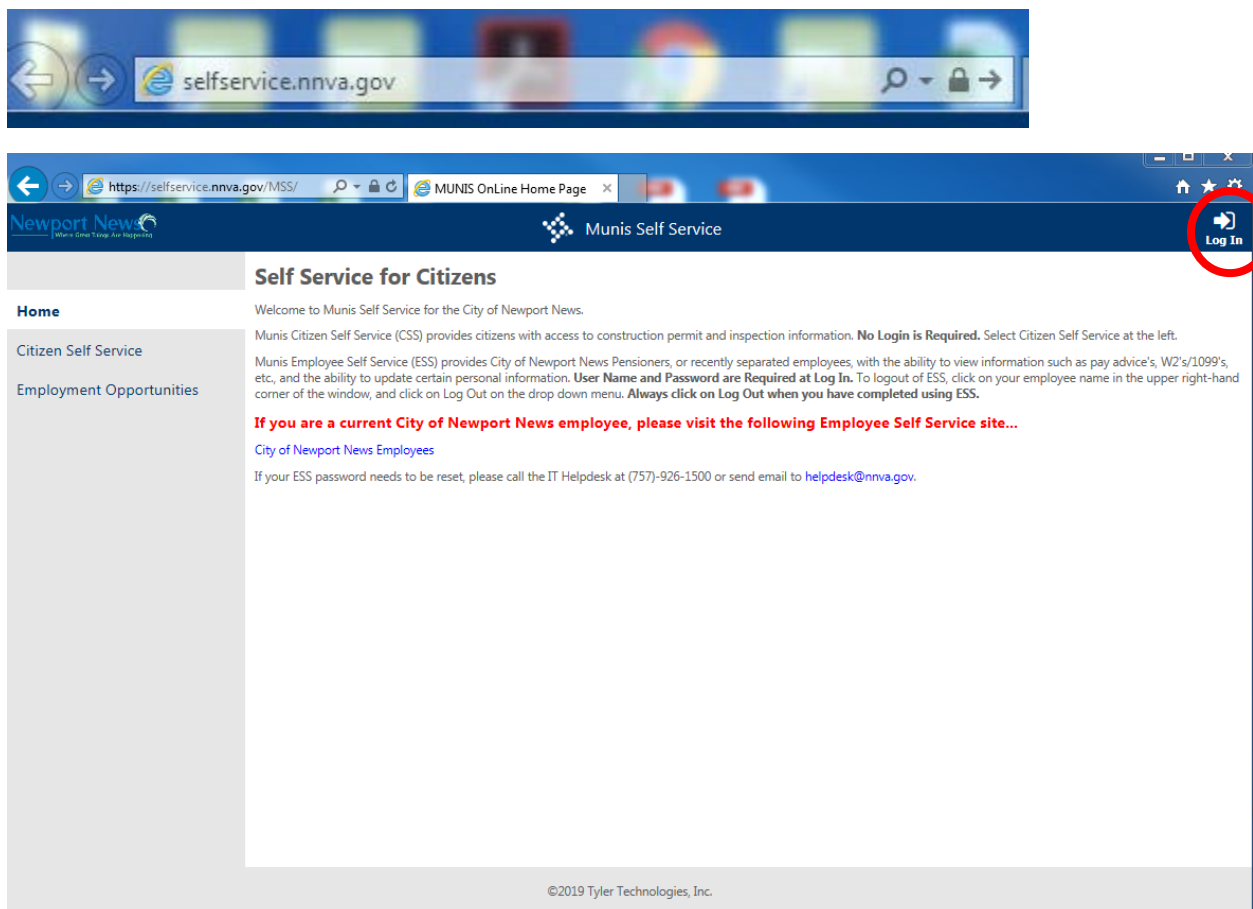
selfservice.nnva.gov

https://selfservice.nnva.gov/MSS/

MUNIS OnLine Home Page

Newport News
Where Great Things Are Happening

Munis Self Service

Log In

Home

Citizen Self Service

Employment Opportunities

Self Service for Citizens

Welcome to Munis Self Service for the City of Newport News.

Munis Citizen Self Service (CSS) provides citizens with access to construction permit and inspection information. **No Login is Required.** Select Citizen Self Service at the left.

Munis Employee Self Service (ESS) provides City of Newport News Pensioners, or recently separated employees, with the ability to view information such as pay advice's, W2's/1099's, etc., and the ability to update certain personal information. **User Name and Password are Required at Log In.** To logout of ESS, click on your employee name in the upper right-hand corner of the window, and click on Log Out on the drop down menu. **Always click on Log Out when you have completed using ESS.**

**If you are a current City of Newport News employee, please visit the following Employee Self Service site...**

City of Newport News Employees

If your ESS password needs to be reset, please call the IT Helpdesk at (757)-926-1500 or send email to helpdesk@nnva.gov.

©2019 Tyler Technologies, Inc.